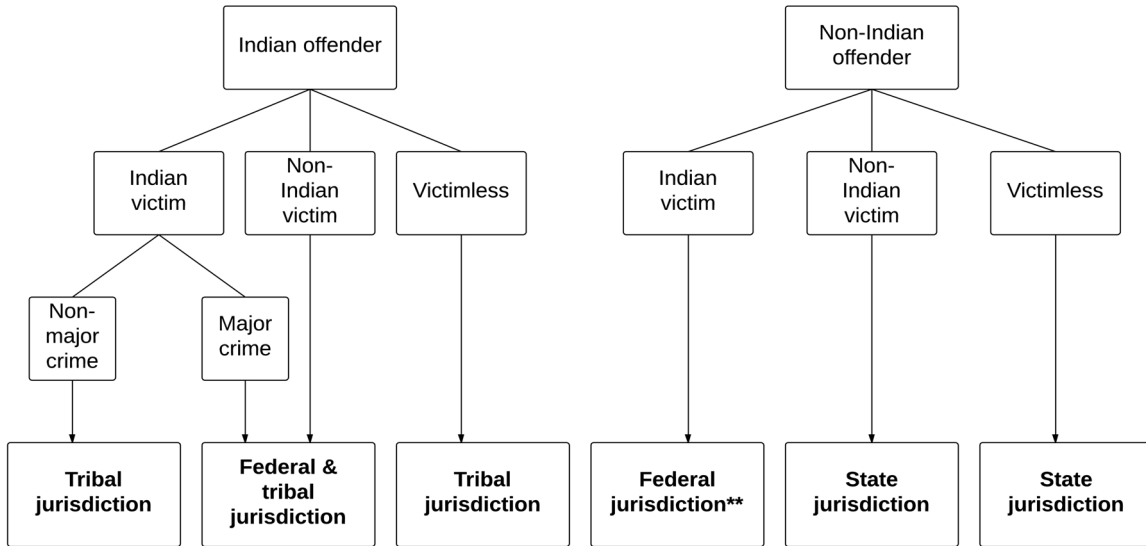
Indian offender

Indian victim

Non-Indian victim

Victimless

Non-major crime

Major crime

**Tribal jurisdiction**

**Federal & tribal jurisdiction**

**Tribal jurisdiction**

Non-Indian offender

Indian victim

Non-Indian victim

Victimless

**Federal jurisdiction\*\***

**State jurisdiction**

**State jurisdiction**